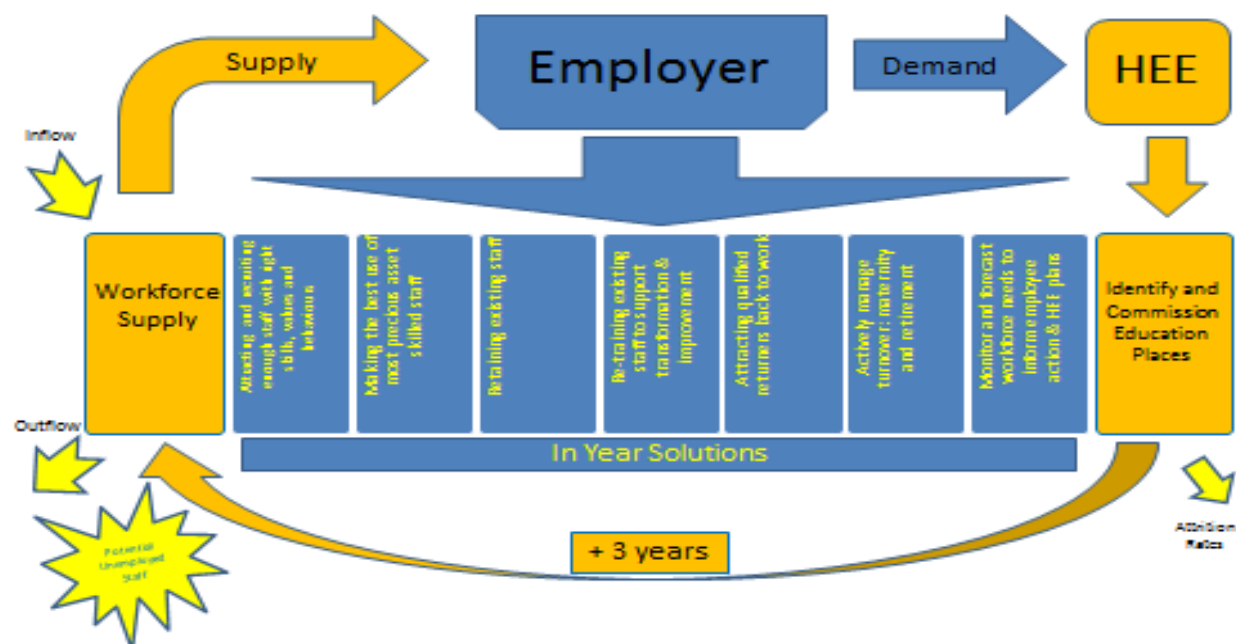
Supply

Employer

Demand

HEE

Inflow

Workforce Supply

Attracting and recruiting enough staff with right skills, values and behaviours

Making the best use of most precious asset skilled staff

Retaining existing staff

Re-training existing staff to support transformation & improvement

Attracting qualified returners back to work

Actively manage turnover: maternity and retirement

Monitor and forecast workforce needs to inform employee action & HEE plans

Identify and Commission Education Places

Outflow

In Year Solutions

Potential Unemployed Staff

+ 3 years

Attrition Rates